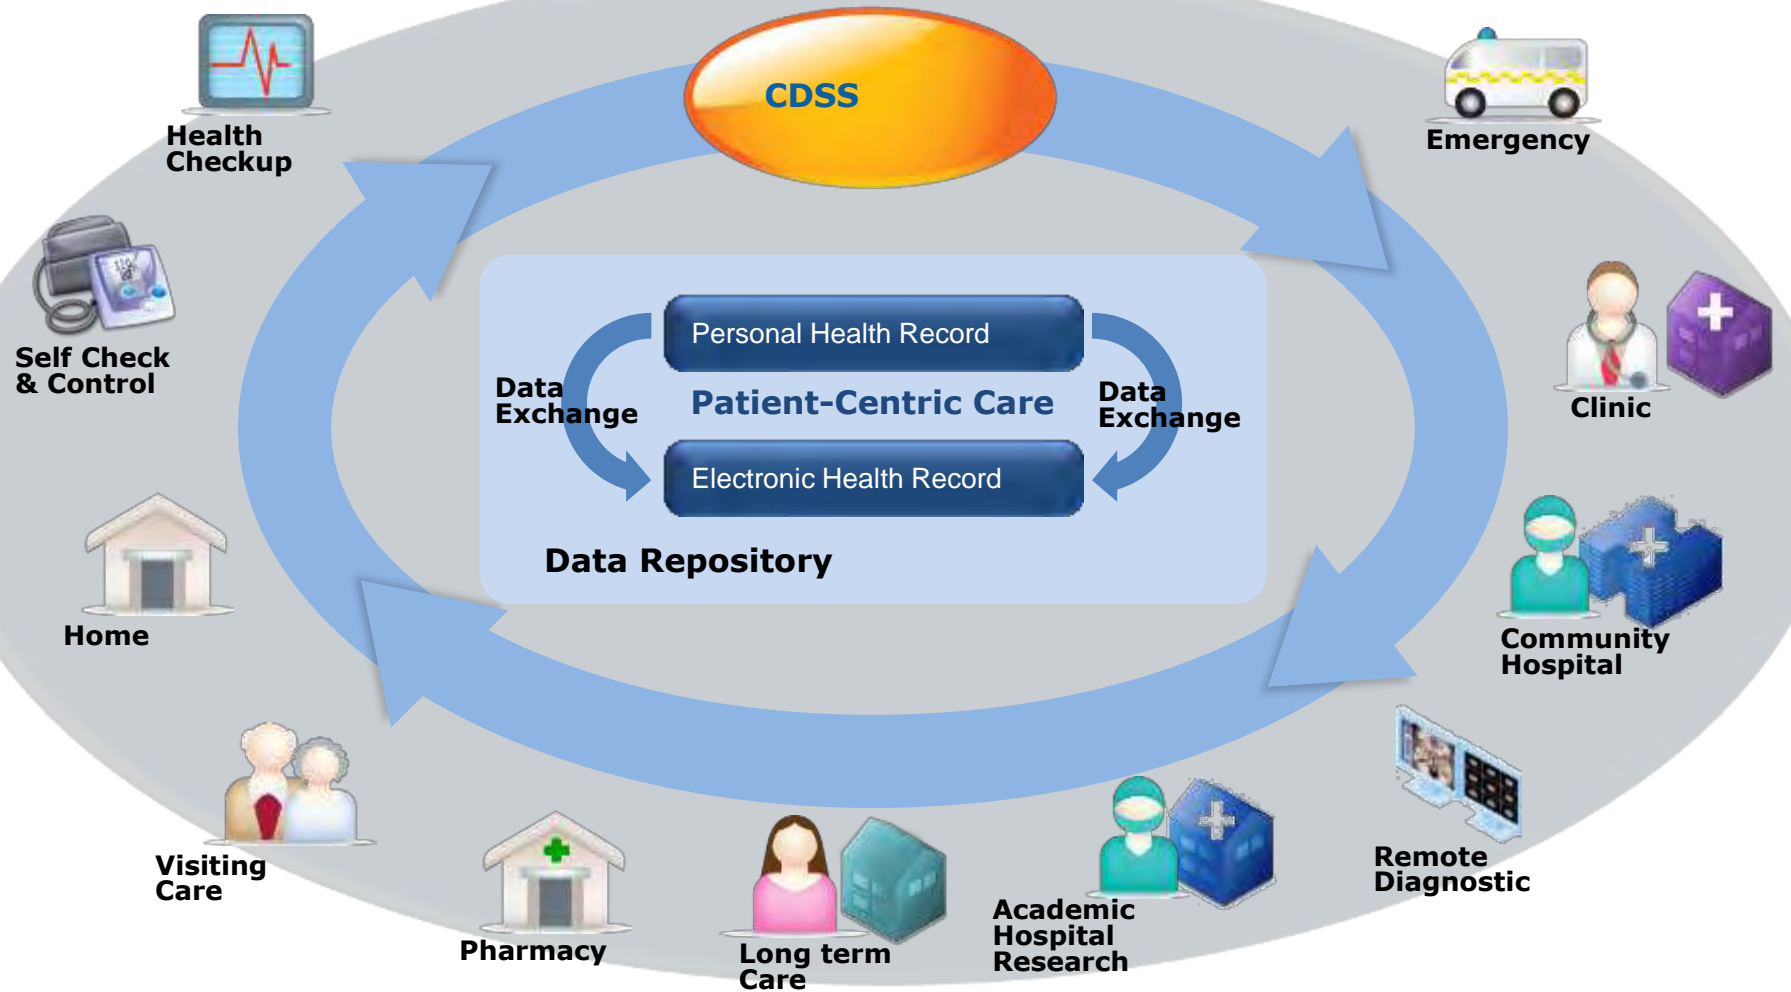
Health Checkup

CDSS

Emergency

Self Check & Control

Personal Health Record

Data Exchange

Patient-Centric Care

Data Exchange

Electronic Health Record

Clinic

Data Repository

Home

Community Hospital

Visiting Care

Pharmacy

Long term Care

Academic Hospital Research

Remote Diagnostic